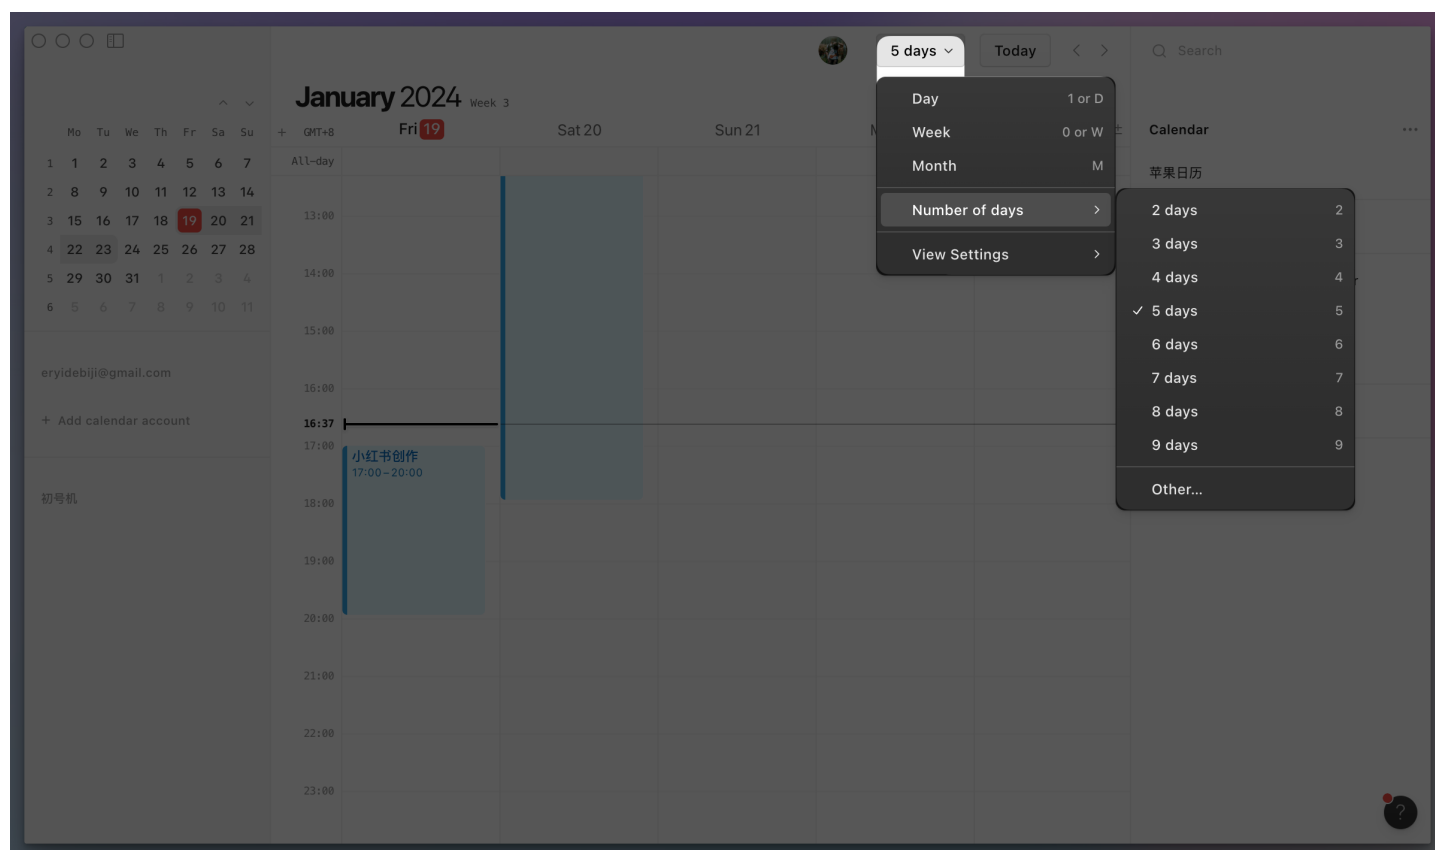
5 days
Today
Search

January 2024 Week 3

| Mo | Tu | We | Th | Fr | Sa | Su |
|---|---|---|---|---|---|---|
| 1 | 1 | 2 | 3 | 4 | 5 | 6 | 7 |
| 2 | 8 | 9 | 10 | 11 | 12 | 13 | 14 |
| 3 | 15 | 16 | 17 | 18 | 19 | 20 | 21 |
| 4 | 22 | 23 | 24 | 25 | 26 | 27 | 28 |
| 5 | 29 | 30 | 31 | 1 | 2 | 3 | 4 |
| 6 | 5 | 6 | 7 | 8 | 9 | 10 | 11 |

eryidebiji@gmail.com
+ Add calendar account
初号机

+ GMT+8
Fri 19
Sat 20
Sun 21
All-day
13:00
14:00
15:00
16:00
16:37
17:00
小红书创作
17:00–20:00
18:00
19:00
20:00
21:00
22:00
23:00

Day 1 or D
Week 0 or W
Month M
Number of days >
View Settings >

2 days 2
3 days 3
4 days 4
✓ 5 days 5
6 days 6
7 days 7
8 days 8
9 days 9
Other...

Calendar
苹果日历
?